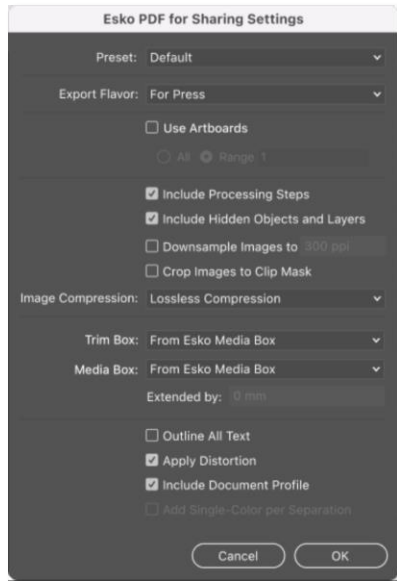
Esko PDF for Sharing Settings

Preset: Default

Export Flavor: For Press

Use Artboards

All Range: 1

Include Processing Steps

Include Hidden Objects and Layers

Downsample Images to 300 ppi

Crop Images to Clip Mask

Image Compression: Lossless Compression

Trim Box: From Esko Media Box

Media Box: From Esko Media Box

Extended by: 0 mm

Outline All Text

Apply Distortion

Include Document Profile

Add Single-Color per Separation

Cancel OK